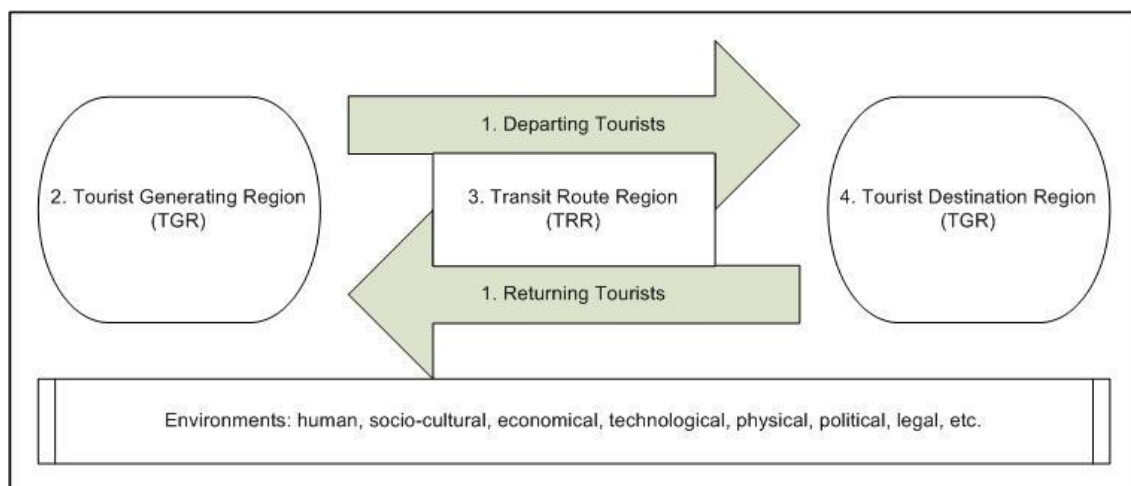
1. Departing Tourists

2. Tourist Generating Region (TGR)

3. Transit Route Region (TRR)

4. Tourist Destination Region (TGR)

1. Returning Tourists

Environments: human, socio-cultural, economical, technological, physical, political, legal, etc.